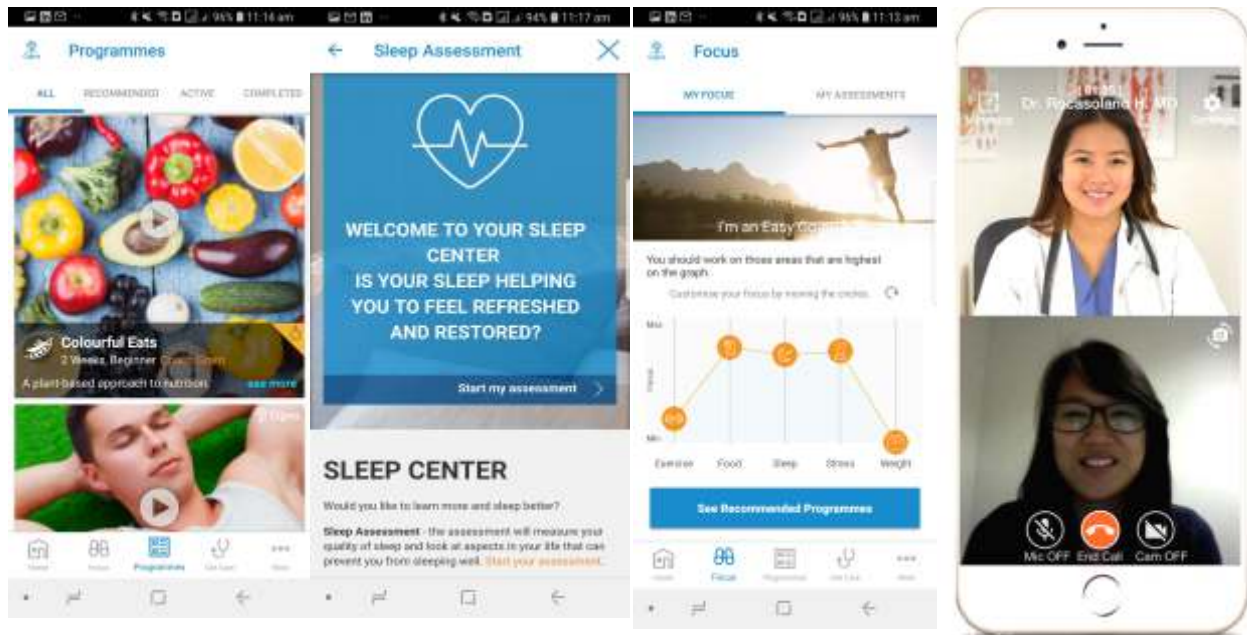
96% 11:16 am

Programmes

ALL RECOMMENDED ACTIVE COMPLETED

Colourful Eats
2 Weeks, Beginner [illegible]
A plant-based approach to nutrition see more

Home Focus Programmes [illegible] More

94% 11:17 am

Sleep Assessment

WELCOME TO YOUR SLEEP CENTER
IS YOUR SLEEP HELPING YOU TO FEEL REFRESHED AND RESTORED?

Start my assessment

SLEEP CENTER

Would you like to learn more and sleep better?

Sleep Assessment - the assessment will measure your quality of sleep and look at aspects in your life that can prevent you from sleeping well. Start your assessment.

96% 11:13 am

Focus

MY FOCUS MY ASSESSMENTS

I'm an Easy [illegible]

You should work on those areas that are highest on the graph.

Customise your focus by moving the circles.

Max
Focus
Min

Exercise Food Sleep Stress Weight

See Recommended Programmes

Home Focus Programmes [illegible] More

Dr. Rocasolano H. MD

Mic OFF End Call Cam OFF